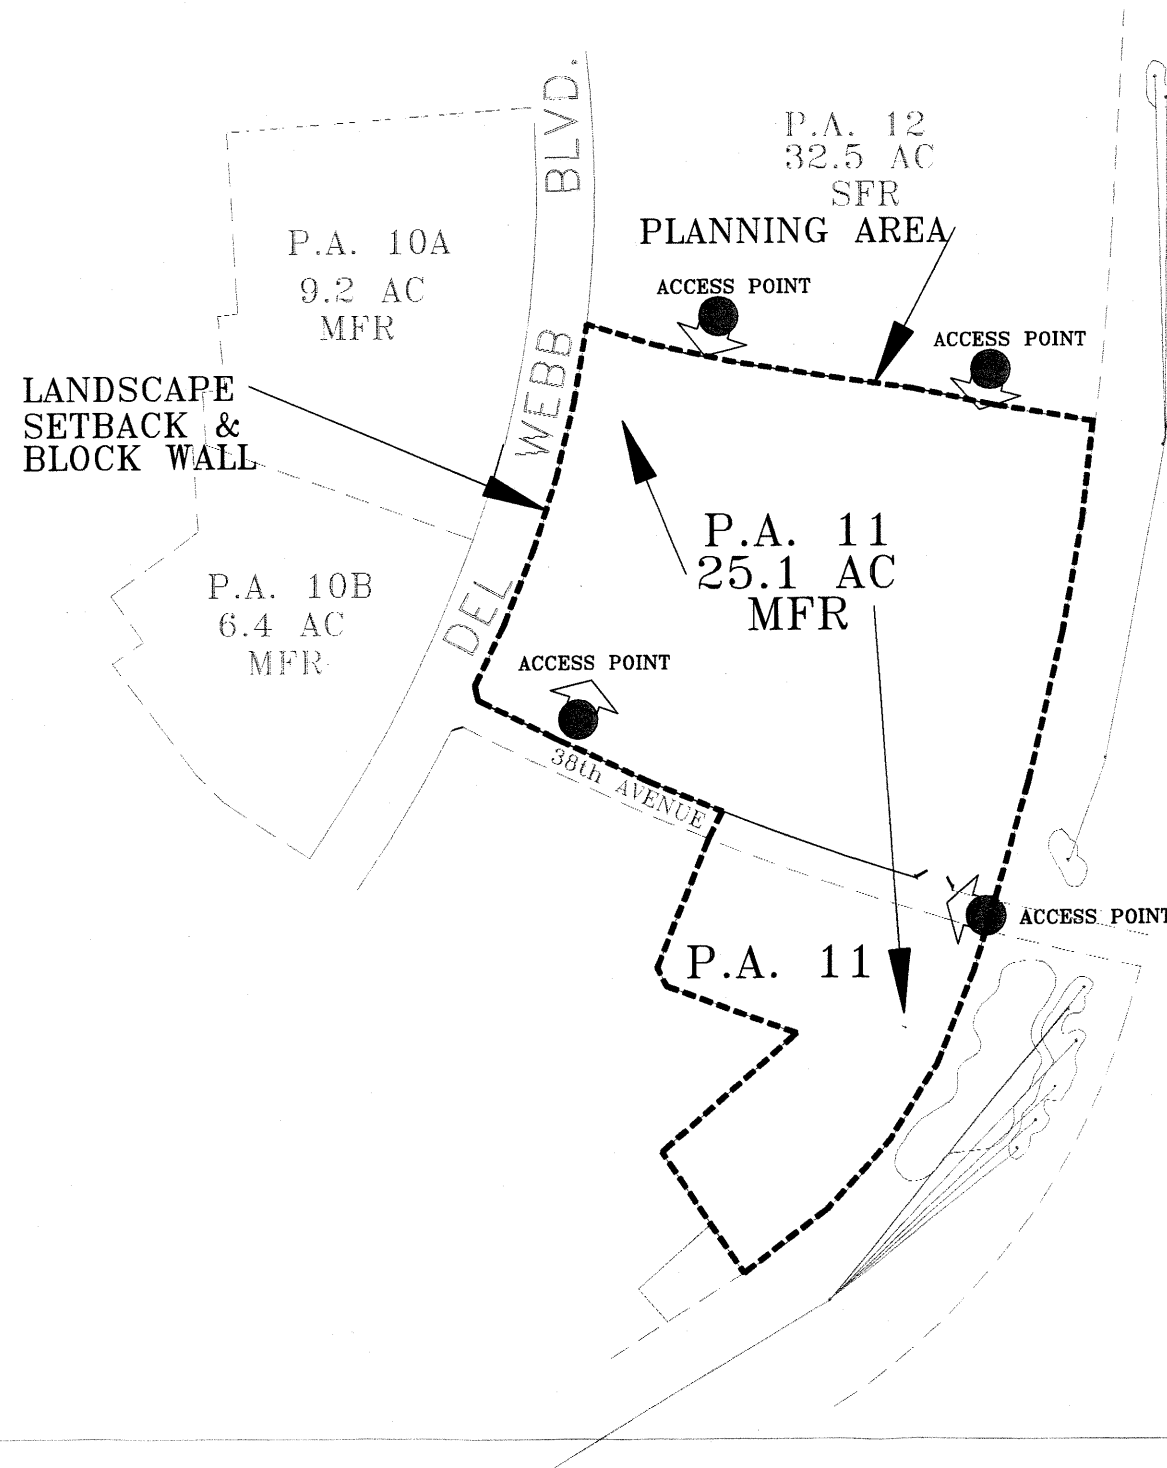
P.A. 12
32.5 AC
SFR

PLANNING AREA

P.A. 10A
9.2 AC
MFR

DEL WEBB BLVD.

ACCESS POINT

ACCESS POINT

LANDSCAPE SETBACK & BLOCK WALL

P.A. 11
25.1 AC
MFR

P.A. 10B
6.4 AC
MFR

ACCESS POINT

38th AVENUE

ACCESS POINT

P.A. 11